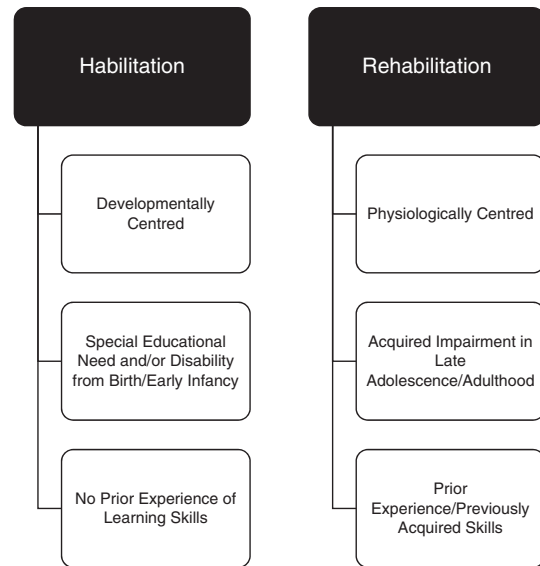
Habilitation

Developmentally Centred

Special Educational Need and/or Disability from Birth/Early Infancy

No Prior Experience of Learning Skills

Rehabilitation

Physiologically Centred

Acquired Impairment in Late Adolescence/Adulthood

Prior Experience/Previously Acquired Skills